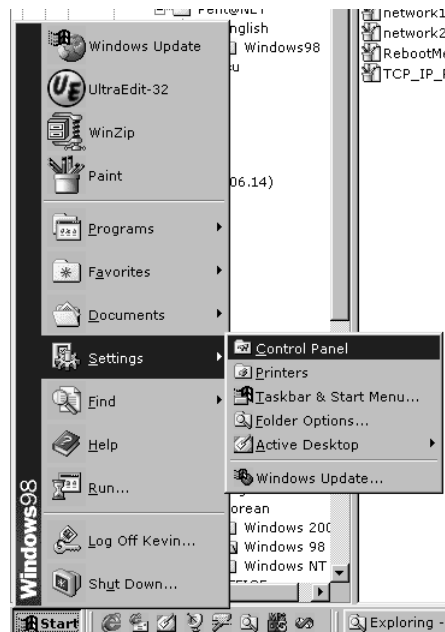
Pent@NET
nglish
Windows98
u
06.14)
network1
network2
RebootM
TCP_IP_

Windows Update
UltraEdit-32
WinZip
Paint
Programs
Favorites
Documents
Settings
Find
Help
Run...
Log Off Kevin...
Shut Down...

Windows98

Control Panel
Printers
Taskbar & Start Menu...
Folder Options...
Active Desktop
Windows Update...

orean
Windows 200
Windows 98
Windows NT

Start
Exploring -